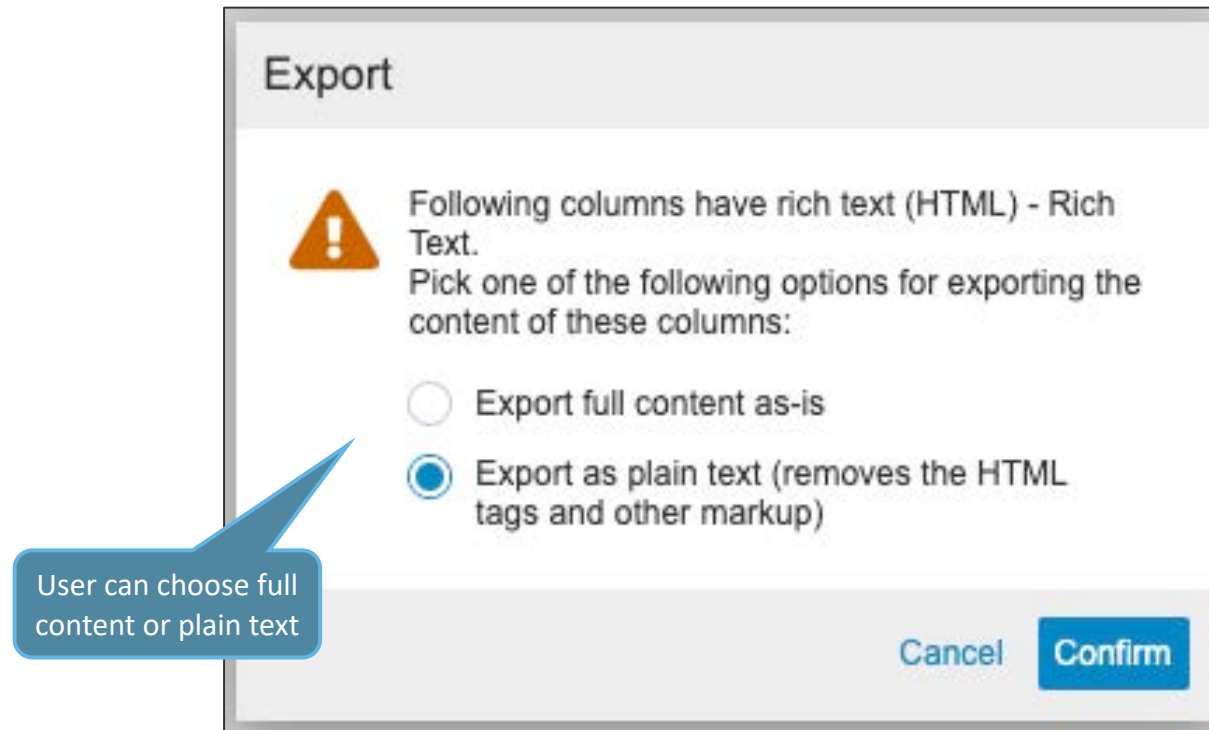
Export

Following columns have rich text (HTML) - Rich Text.
Pick one of the following options for exporting the content of these columns:

Export full content as-is

Export as plain text (removes the HTML tags and other markup)

User can choose full content or plain text

Cancel
Confirm